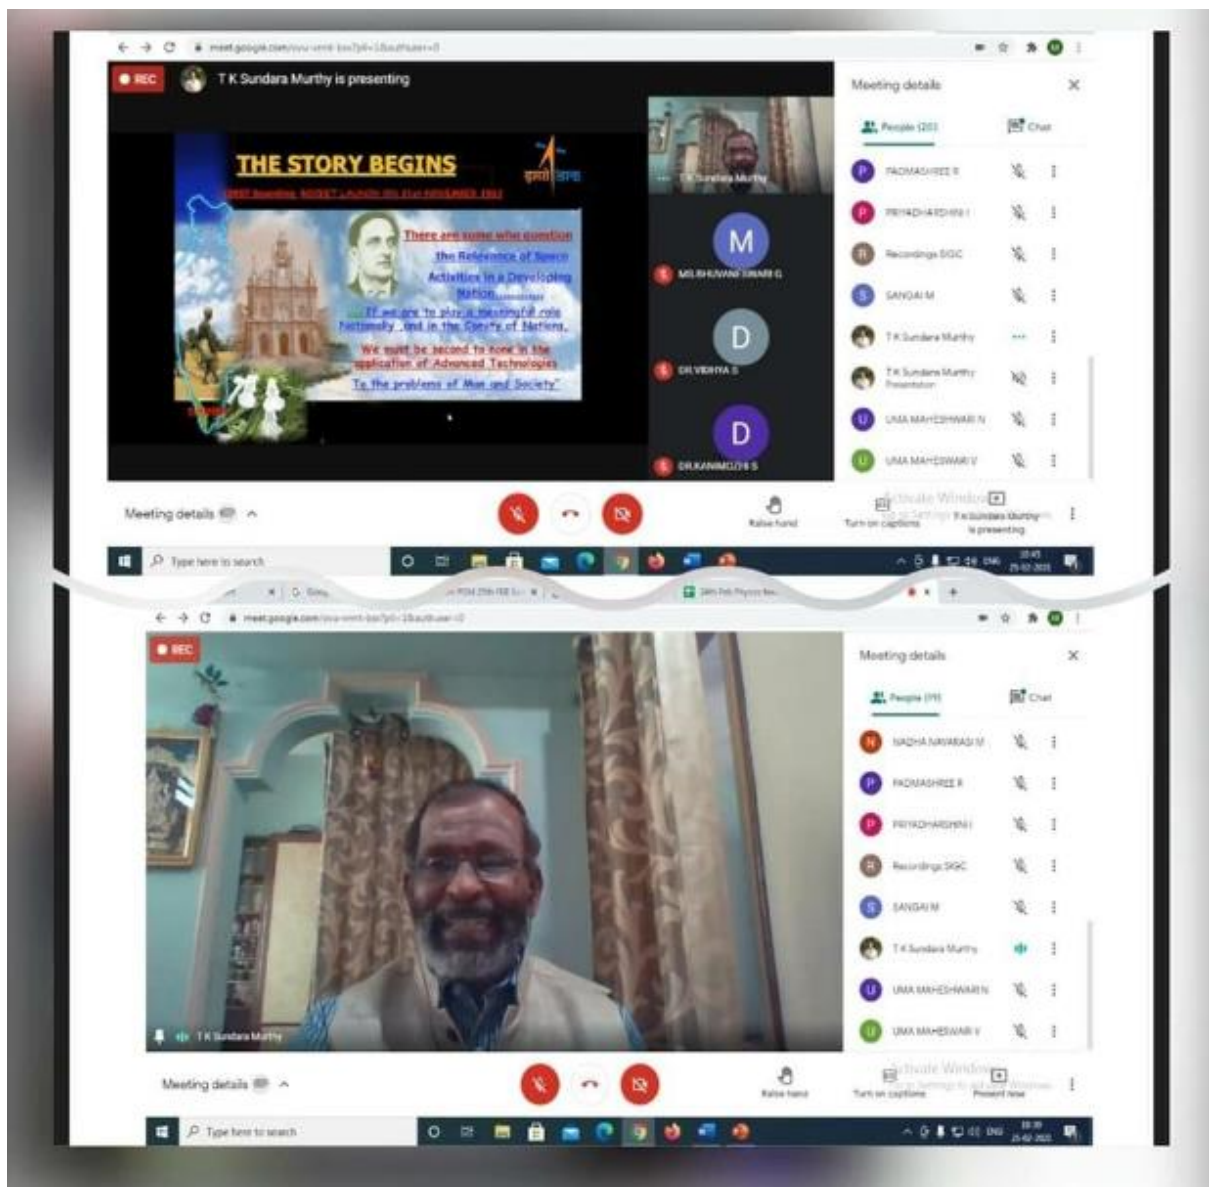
meet.google.com/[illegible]

REC

T K Sundara Murthy is presenting

THE STORY BEGINS

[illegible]

There are some who question the Relevance of Space Activities in a Developing Nation.

If we are to play a meaningful role Nationally and in the Comity of Nations,

We must be second to none in the application of Advanced Technologies

To the problems of Man and Society

T K Sundara Murthy

M

MS.BHUVANESWARI G

D

DR.VIDHYA S

D

DR.KANIMOZHI S

Meeting details

People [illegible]

Chat

PADMASHREE R

PRIYADHARSHINI I

Recordings SKGC

SANGAI M

T K Sundara Murthy

T K Sundara Murthy Presentation

UMA MAHESHWARI N

UMA MAHESWARI V

Meeting details

Raise hand

Turn on captions

T K Sundara Murthy is presenting

Activate Windows

Type here to search

ENG

25-02-2021

meet.google.com/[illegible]

REC

Meeting details

People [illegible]

Chat

NADHA NAVARASI M

PADMASHREE R

PRIYADHARSHINI I

Recordings SKGC

SANGAI M

T K Sundara Murthy

UMA MAHESHWARI N

UMA MAHESWARI V

T K Sundara Murthy

Meeting details

Raise hand

Turn on captions

Present now

Activate Windows

Type here to search

ENG

25-02-2021